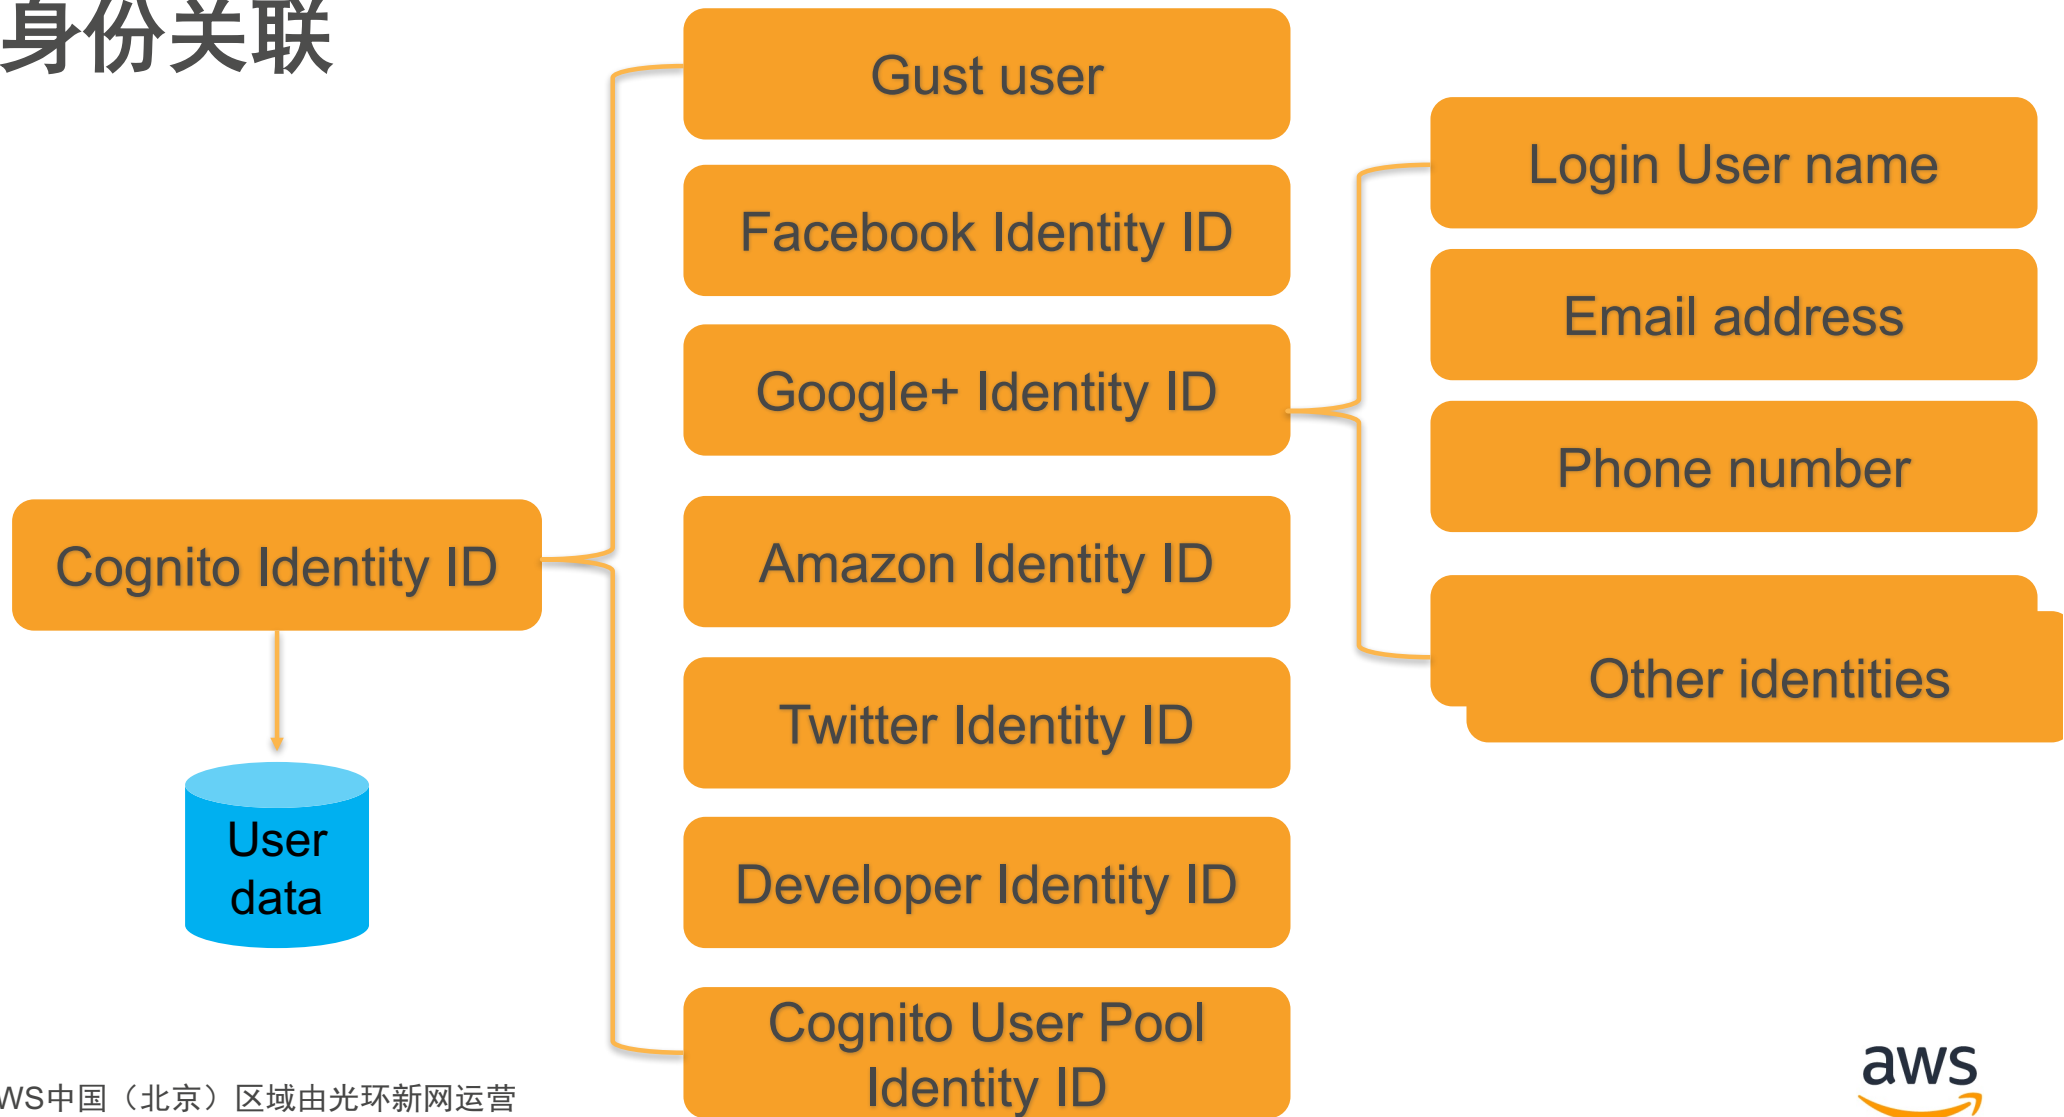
身份关联

Cognito Identity ID

User data

Gust user

Facebook Identity ID

Google+ Identity ID

Amazon Identity ID

Twitter Identity ID

Developer Identity ID

Cognito User Pool Identity ID

Login User name

Email address

Phone number

Other identities

WS中国（北京）区域由光环新网运营

aws